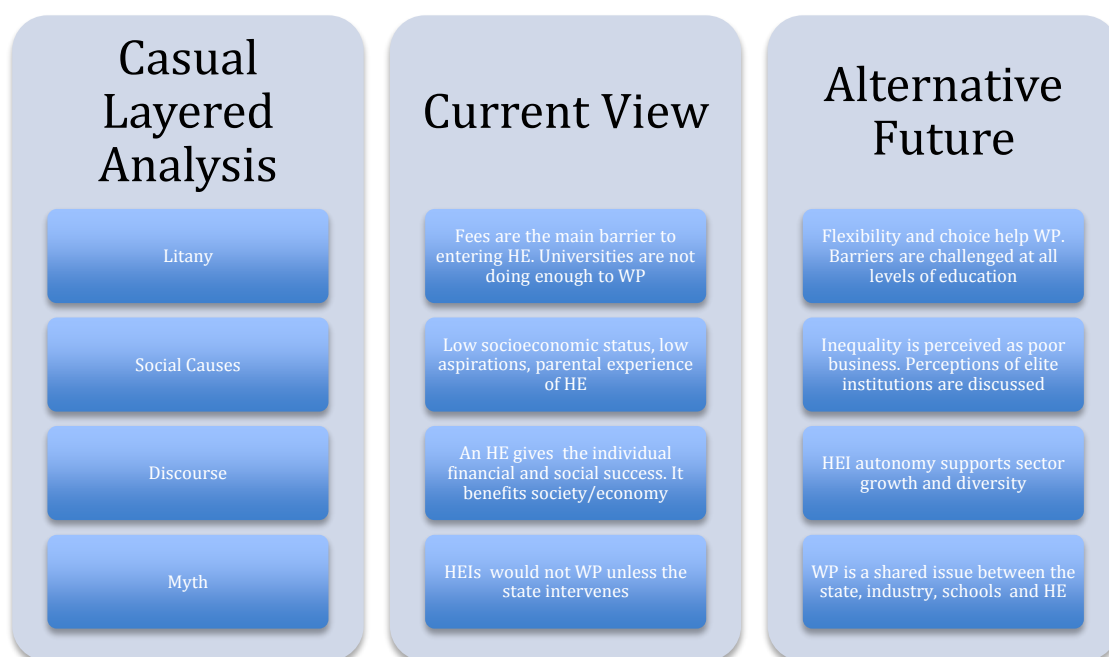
Casual Layered Analysis

Litany

Social Causes

Discourse

Myth

Current View

Fees are the main barrier to entering HE. Universities are not doing enough to WP

Low socioeconomic status, low aspirations, parental experience of HE

An HE gives the individual financial and social success. It benefits society/economy

HEIs would not WP unless the state intervenes

Alternative Future

Flexibility and choice help WP. Barriers are challenged at all levels of education

Inequality is perceived as poor business. Perceptions of elite institutions are discussed

HEI autonomy supports sector growth and diversity

WP is a shared issue between the state, industry, schools and HE